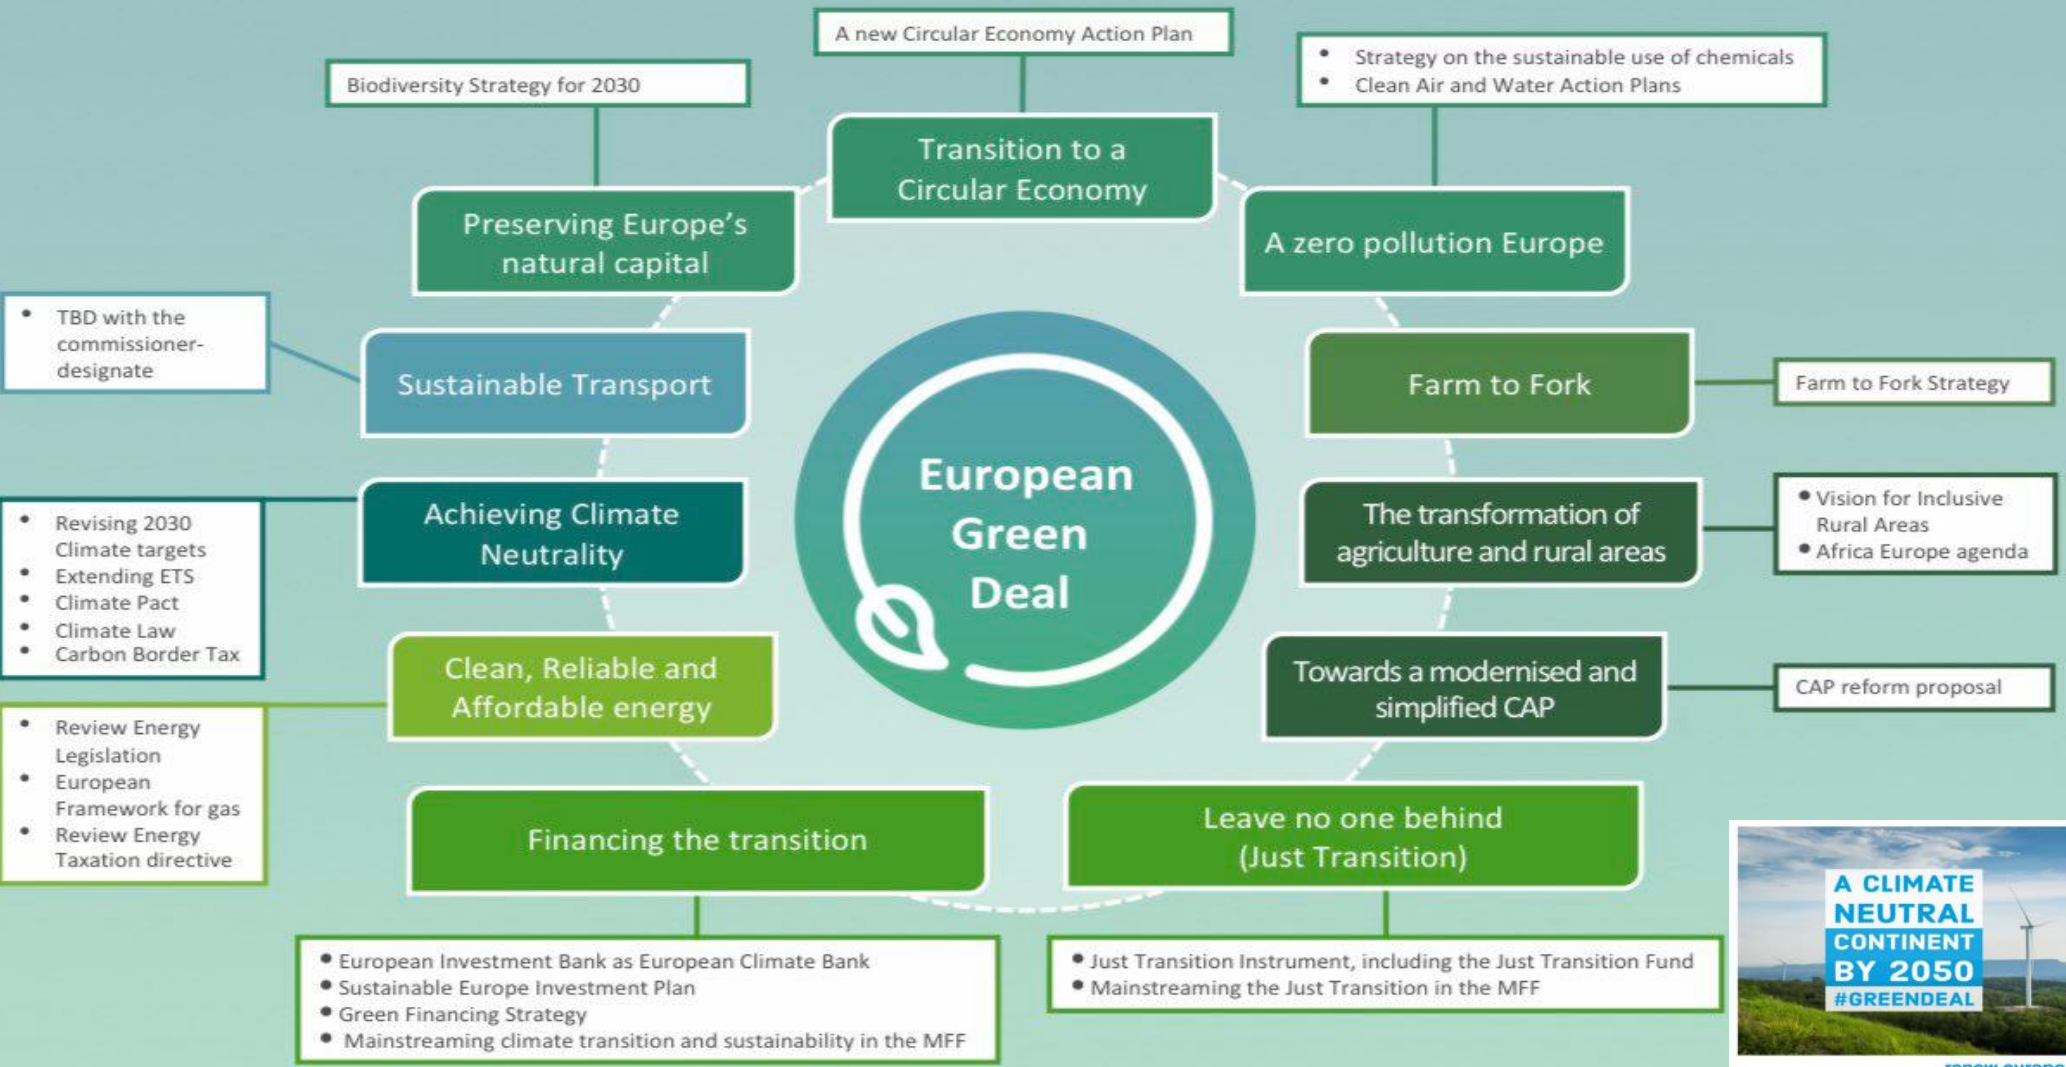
A new Circular Economy Action Plan

Biodiversity Strategy for 2030

• Strategy on the sustainable use of chemicals
• Clean Air and Water Action Plans

Transition to a Circular Economy

Preserving Europe's natural capital

A zero pollution Europe

• TBD with the commissioner-designate

Sustainable Transport

European Green Deal

Farm to Fork

Farm to Fork Strategy

Achieving Climate Neutrality

• Revising 2030 Climate targets
• Extending ETS
• Climate Pact
• Climate Law
• Carbon Border Tax

The transformation of agriculture and rural areas

• Vision for Inclusive Rural Areas
• Africa Europe agenda

Clean, Reliable and Affordable energy

• Review Energy Legislation
• European Framework for gas
• Review Energy Taxation directive

Towards a modernised and simplified CAP

CAP reform proposal

Financing the transition

Leave no one behind (Just Transition)

• European Investment Bank as European Climate Bank
• Sustainable Europe Investment Plan
• Green Financing Strategy
• Mainstreaming climate transition and sustainability in the MFF

• Just Transition Instrument, including the Just Transition Fund
• Mainstreaming the Just Transition in the MFF

A CLIMATE NEUTRAL CONTINENT BY 2050 #GREENDEAL

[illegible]